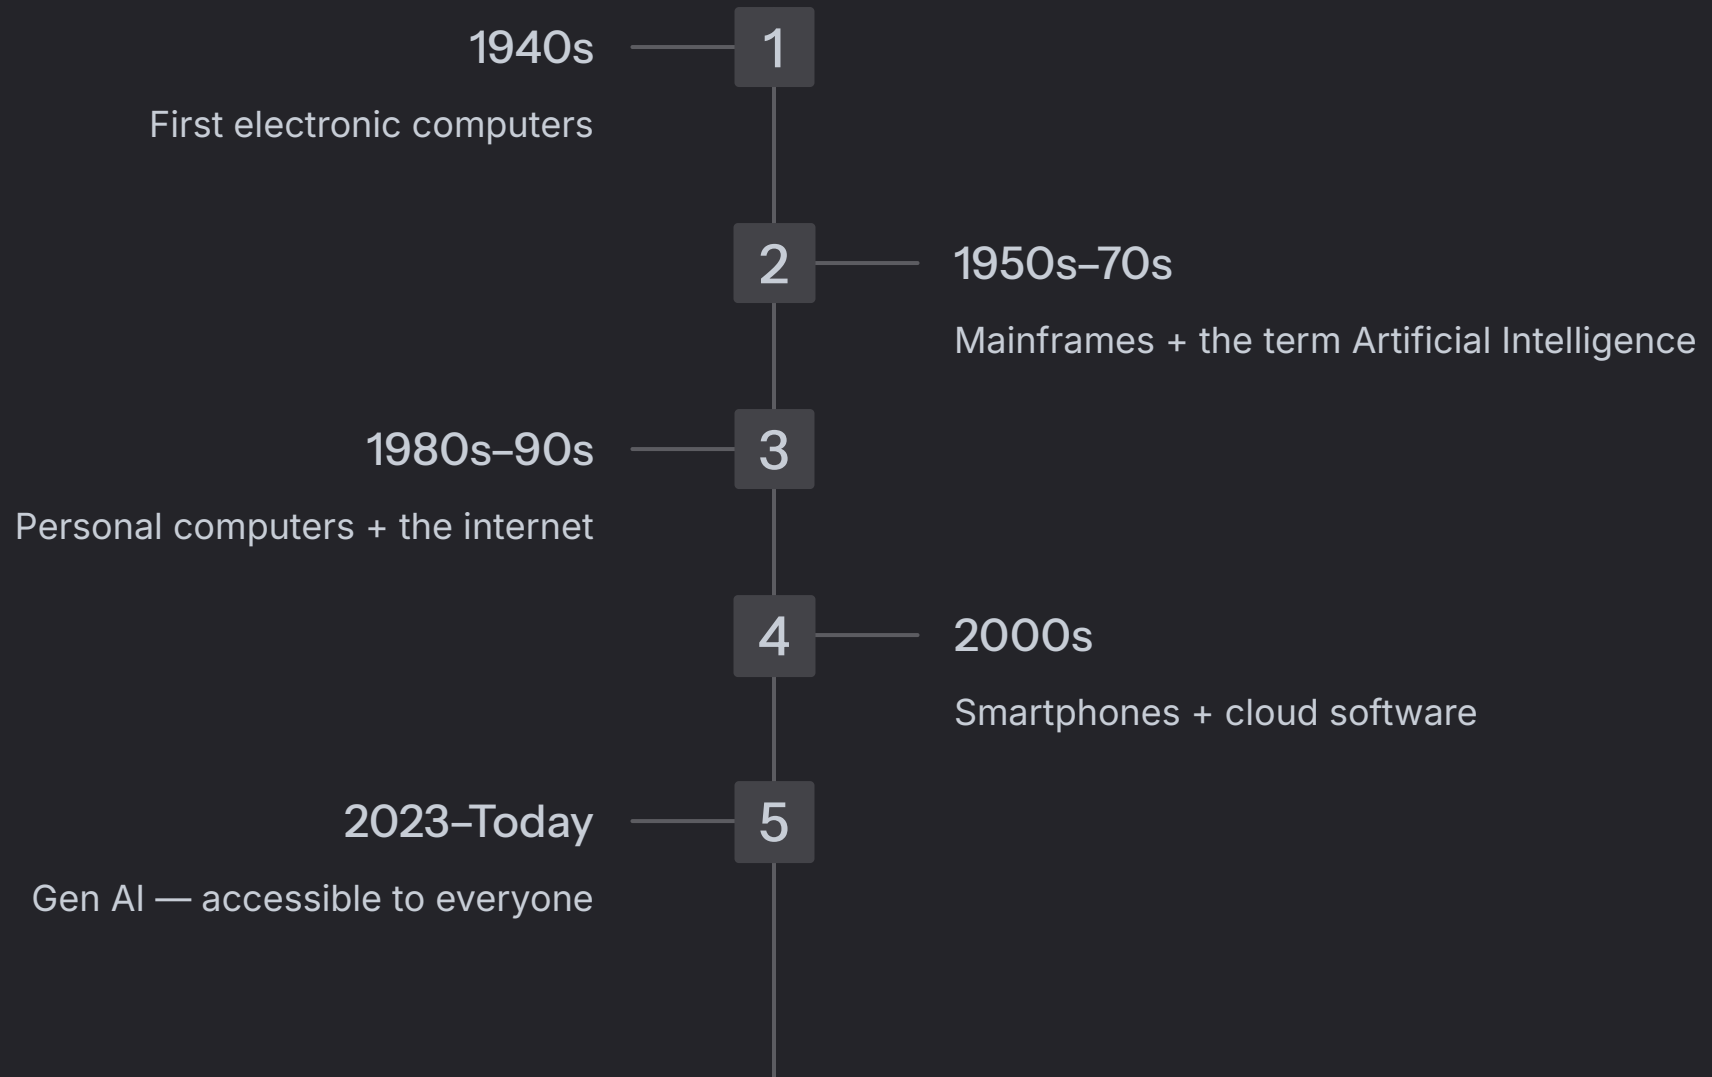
1940s

1

First electronic computers

2

1950s–70s

Mainframes + the term Artificial Intelligence

1980s–90s

3

Personal computers + the internet

4

2000s

Smartphones + cloud software

2023–Today

5

Gen AI — accessible to everyone